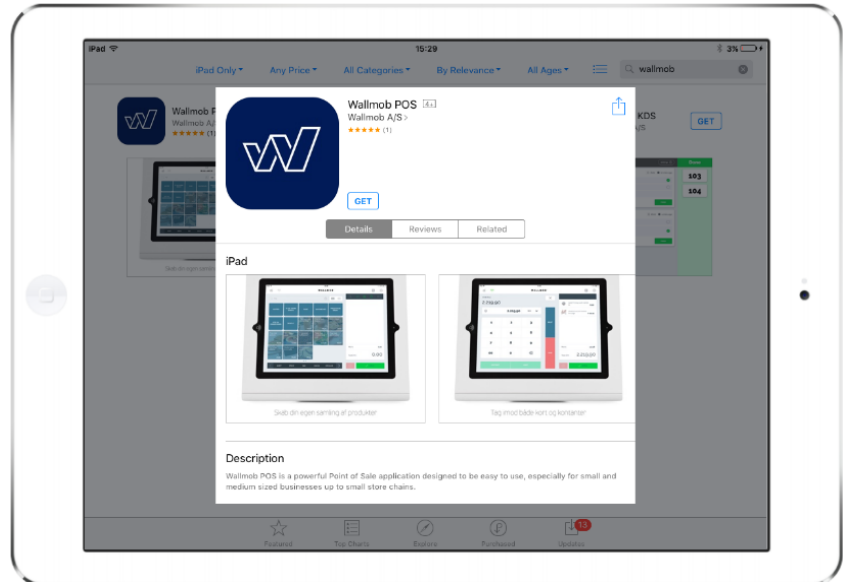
iPad
15:29
3%
iPad Only ▾ Any Price ▾ All Categories ▾ By Relevance ▾ All Ages ▾
wallmob

Wallmob P
Wallmob A/S
★★★★★ (1)

KDS
A/S
GET

103
104

Wallmob POS 4+
Wallmob A/S >
★★★★★ (1)

GET

Details Reviews Related

iPad

Skab din egen samling af produkter

Tag imod både kort og kontanter

Description
Wallmob POS is a powerful Point of Sale application designed to be easy to use, especially for small and medium sized businesses up to small store chains.

Featured Top Charts Explore Purchased Updates 13